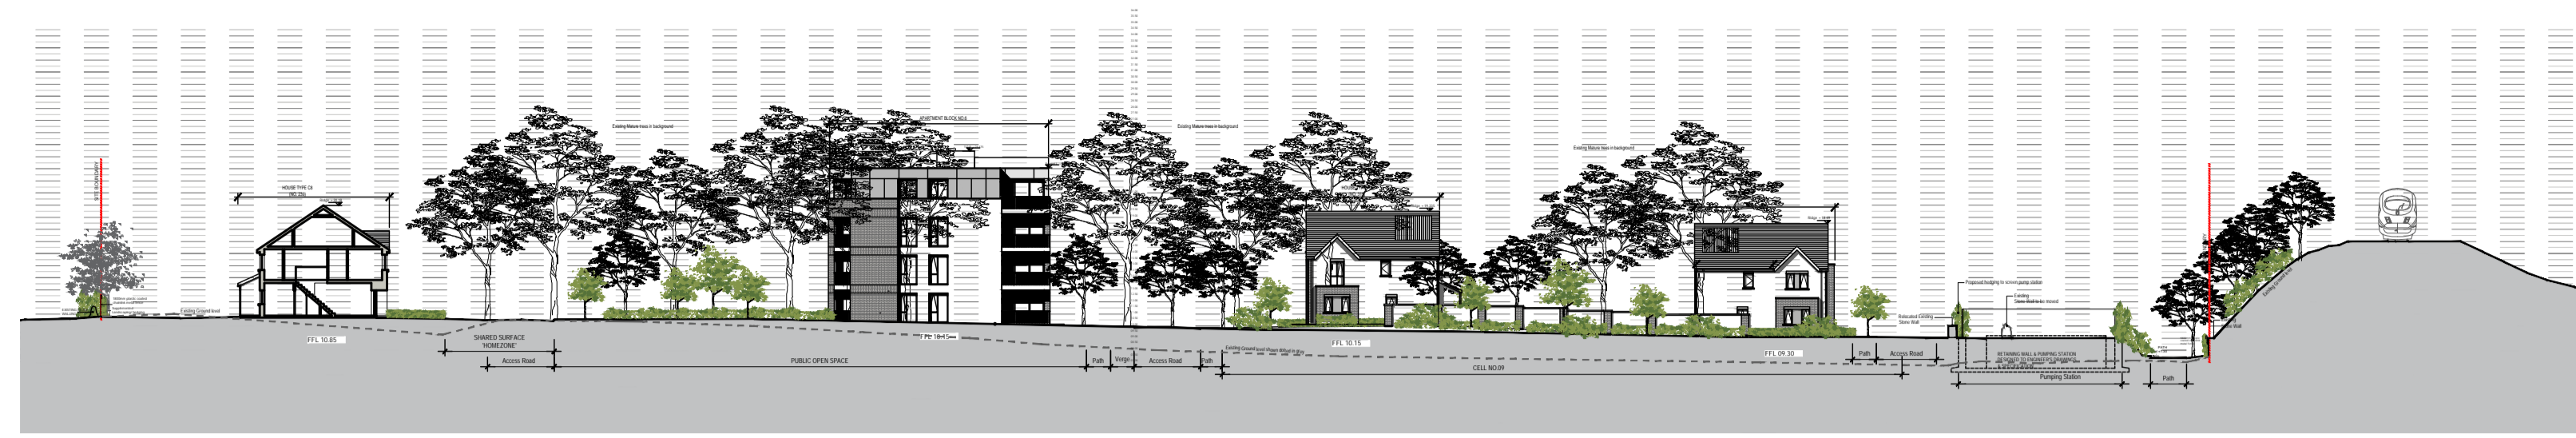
SITE BOUNDARY

HOUSE TYPE C6
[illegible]

Existing Mature trees in background

APARTMENT BLOCK NO.6

Existing Mature trees in background

Existing Mature trees in background

Existing Ground level

FFL 10.85

SHARED SURFACE 'HOMEZONE'

Access Road

PUBLIC OPEN SPACE

FFL 10.45

Path

Verge

Access Road

Path

Existing Ground level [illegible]

FFL 10.15

CELL NO.09

FFL 09.30

Path

Access Road

Proposed building to screen pump station

Existing Stone Wall to be retained

Relocated Existing Stone Wall

RETAINING WALL & PUMPING STATION DESIGNED TO ENGINEERS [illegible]

Pumping Station

Path

Existing Ground level